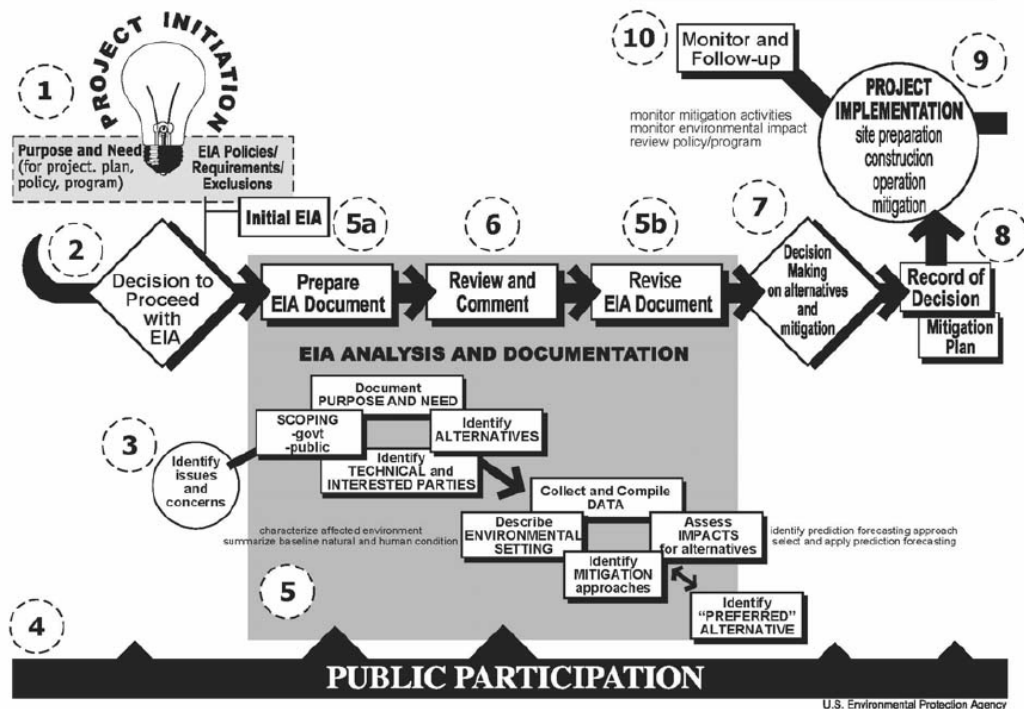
PROJECT INITIATION

1

Purpose and Need (for project, plan, policy, program)

EIA Policies/ Requirements/ Exclusions

Initial EIA

5a

2

Decision to Proceed with EIA

Prepare EIA Document

6

Review and Comment

5b

Revise EIA Document

7

Decision Making on alternatives and mitigation

10

Monitor and Follow-up

monitor mitigation activities
monitor environmental impact
review policy/program

9

PROJECT IMPLEMENTATION
site preparation
construction
operation
mitigation

8

Record of Decision

Mitigation Plan

EIA ANALYSIS AND DOCUMENTATION

Document PURPOSE AND NEED

SCOPING -govt -public

Identify ALTERNATIVES

3

Identify issues and concerns

Identify TECHNICAL and INTERESTED PARTIES

Collect and Compile DATA

characterize affected environment
summarize baseline natural and human condition

Describe ENVIRONMENTAL SETTING

Assess IMPACTS for alternatives

identify prediction forecasting approach
select and apply prediction forecasting

Identify MITIGATION approaches

5

Identify "PREFERRED" ALTERNATIVE

4

PUBLIC PARTICIPATION

U.S. Environmental Protection Agency